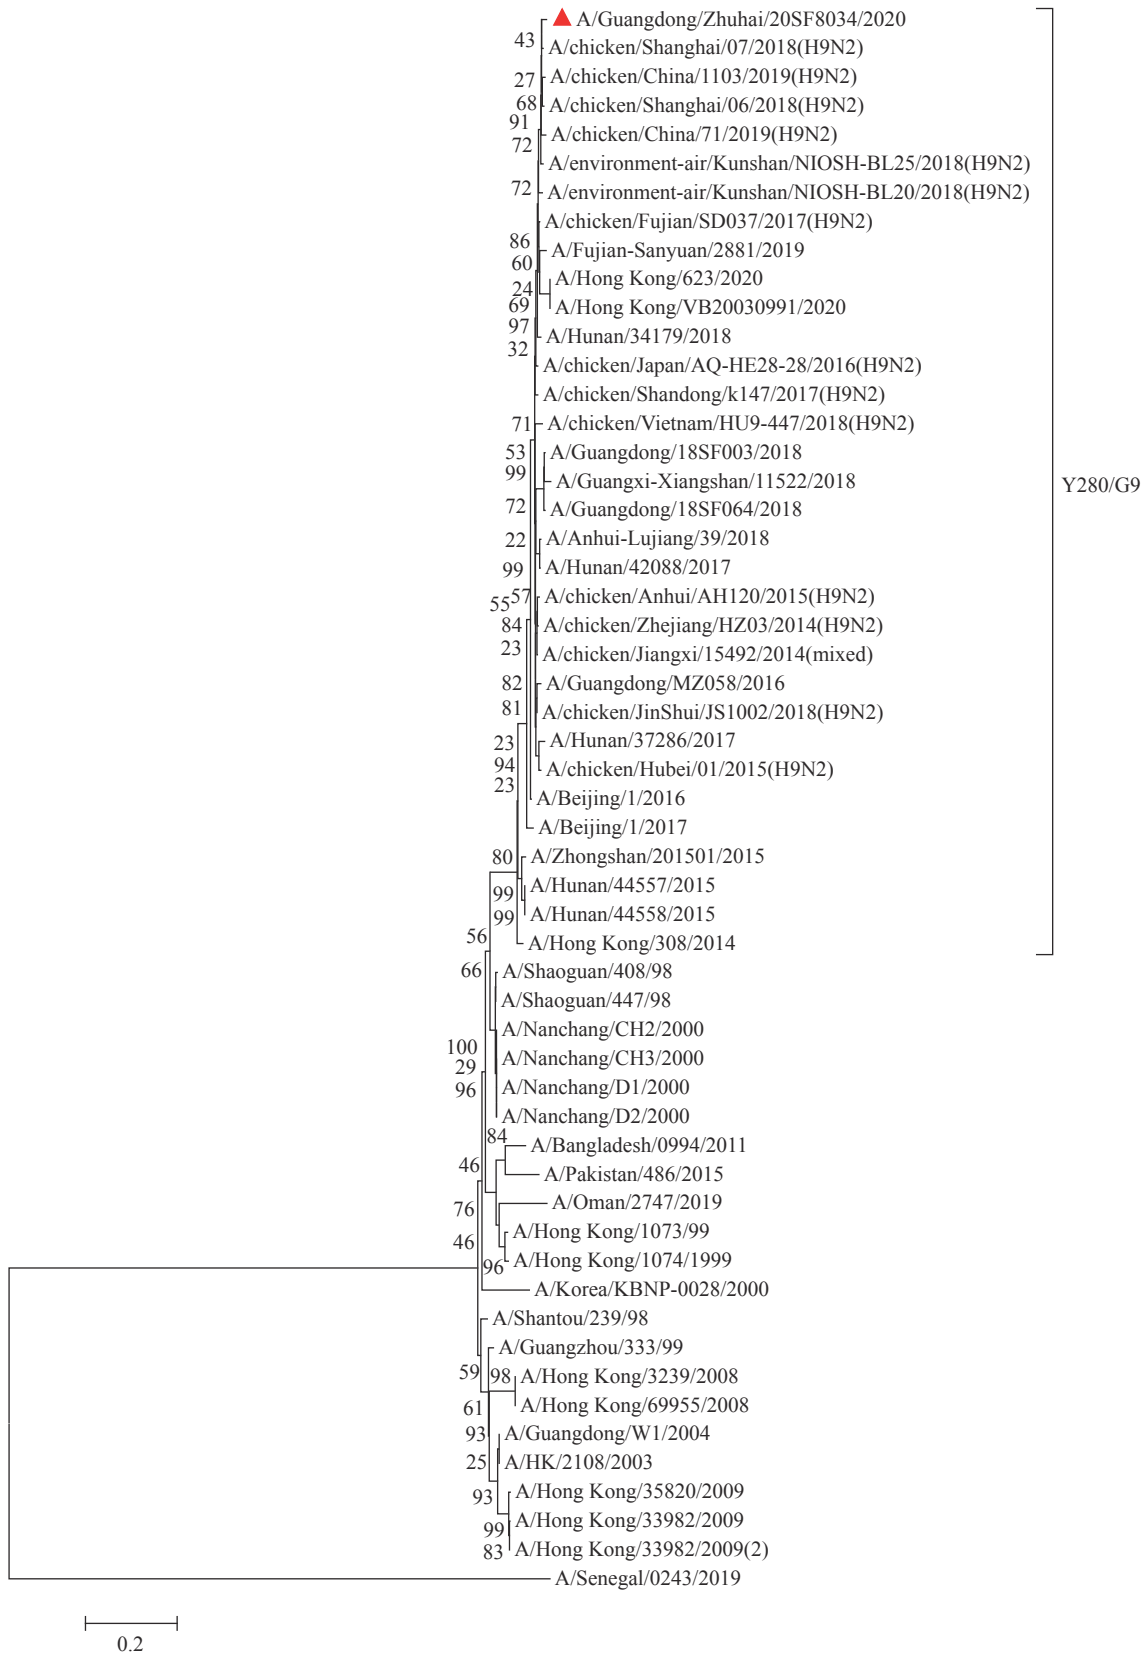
A/Guangdong/Zhuhai/20SF8034/2020
43
A/chicken/Shanghai/07/2018(H9N2)
27
A/chicken/China/1103/2019(H9N2)
68
A/chicken/Shanghai/06/2018(H9N2)
91
A/chicken/China/71/2019(H9N2)
72
A/environment-air/Kunshan/NIOSH-BL25/2018(H9N2)
72
A/environment-air/Kunshan/NIOSH-BL20/2018(H9N2)
A/chicken/Fujian/SD037/2017(H9N2)
86
A/Fujian-Sanyuan/2881/2019
60
A/Hong Kong/623/2020
24
69
A/Hong Kong/VB20030991/2020
97
A/Hunan/34179/2018
32
A/chicken/Japan/AQ-HE28-28/2016(H9N2)
A/chicken/Shandong/k147/2017(H9N2)
71
A/chicken/Vietnam/HU9-447/2018(H9N2)
53
A/Guangdong/18SF003/2018
99
A/Guangxi-Xiangshan/11522/2018
72
A/Guangdong/18SF064/2018
22
A/Anhui-Lujiang/39/2018
99
A/Hunan/42088/2017
55
57
A/chicken/Anhui/AH120/2015(H9N2)
84
A/chicken/Zhejiang/HZ03/2014(H9N2)
23
A/chicken/Jiangxi/15492/2014(mixed)
82
A/Guangdong/MZ058/2016
81
A/chicken/JinShui/JS1002/2018(H9N2)
23
A/Hunan/37286/2017
94
A/chicken/Hubei/01/2015(H9N2)
23
A/Beijing/1/2016
A/Beijing/1/2017
80
A/Zhongshan/201501/2015
99
A/Hunan/44557/2015
99
A/Hunan/44558/2015
56
A/Hong Kong/308/2014
Y280/G9
66
A/Shaoguan/408/98
A/Shaoguan/447/98
A/Nanchang/CH2/2000
100
A/Nanchang/CH3/2000
29
96
A/Nanchang/D1/2000
A/Nanchang/D2/2000
84
A/Bangladesh/0994/2011
46
A/Pakistan/486/2015
A/Oman/2747/2019
76
A/Hong Kong/1073/99
46
A/Hong Kong/1074/1999
96
A/Korea/KBNP-0028/2000
A/Shantou/239/98
A/Guangzhou/333/99
59
98
A/Hong Kong/3239/2008
61
A/Hong Kong/69955/2008
93
A/Guangdong/W1/2004
25
A/HK/2108/2003
93
A/Hong Kong/35820/2009
99
A/Hong Kong/33982/2009
83
A/Hong Kong/33982/2009(2)
A/Senegal/0243/2019
0.2